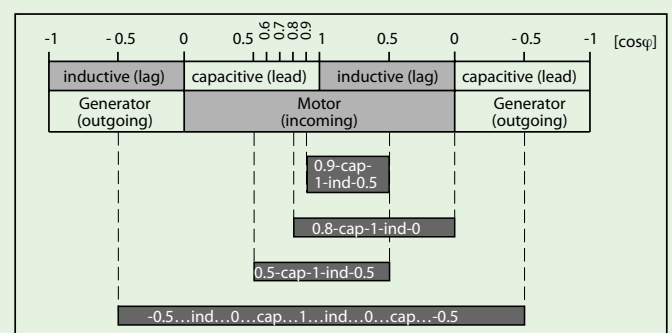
-1 - 0.5 0 0.5 0.6 0.7 0.8 0.9 1 0.5 0 - 0.5 -1 [cosφ]

| inductive (lag) | capacitive (lead) | inductive (lag) | capacitive (lead) |
|---|---|---|---|
| Generator (outgoing) | Motor (incoming) | | Generator (outgoing) |

0.9-cap-1-ind-0.5

0.8-cap-1-ind-0

0.5-cap-1-ind-0.5

-0.5…ind…0…cap…1…ind…0…cap…-0.5